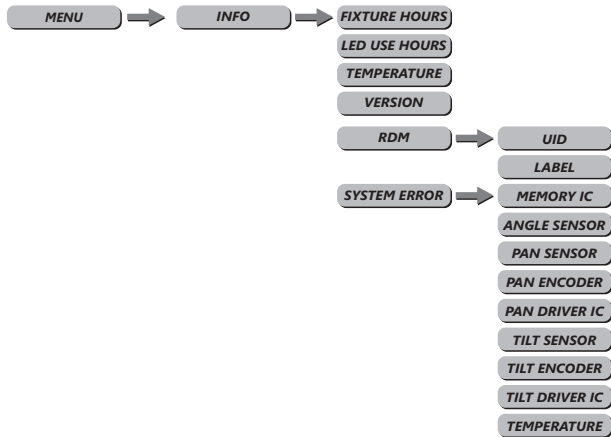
MENU

INFO

FIXTURE HOURS

LED USE HOURS

TEMPERATURE

VERSION

RDM

UID

LABEL

SYSTEM ERROR

MEMORY IC

ANGLE SENSOR

PAN SENSOR

PAN ENCODER

PAN DRIVER IC

TILT SENSOR

TILT ENCODER

TILT DRIVER IC

TEMPERATURE